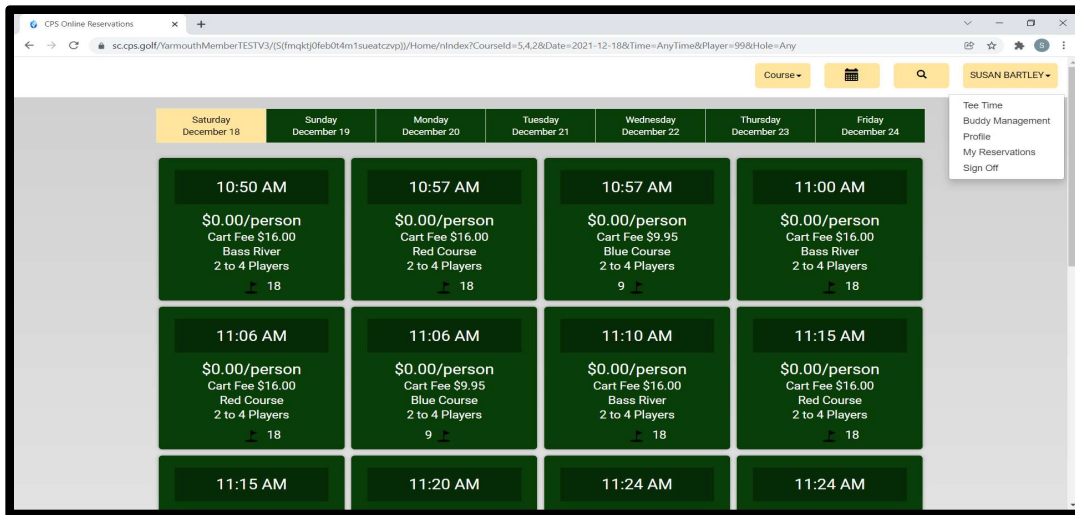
CPS Online Reservations

sc.cps.golf/YarmouthMemberTESTV3/(S(fmqktj0feb0t4m1sueatczvp))/Home/nIndex?CourseId=5,4,2&Date=2021-12-18&Time=AnyTime&Player=99&Hole=Any

Course

SUSAN BARTLEY

Tee Time
Buddy Management
Profile
My Reservations
Sign Off

| Saturday December 18 | Sunday December 19 | Monday December 20 | Tuesday December 21 | Wednesday December 22 | Thursday December 23 | Friday December 24 |
|---|---|---|---|---|---|---|

10:50 AM
$0.00/person
Cart Fee $16.00
Bass River
2 to 4 Players
18

10:57 AM
$0.00/person
Cart Fee $16.00
Red Course
2 to 4 Players
18

10:57 AM
$0.00/person
Cart Fee $9.95
Blue Course
2 to 4 Players
9

11:00 AM
$0.00/person
Cart Fee $16.00
Bass River
2 to 4 Players
18

11:06 AM
$0.00/person
Cart Fee $16.00
Red Course
2 to 4 Players
18

11:06 AM
$0.00/person
Cart Fee $9.95
Blue Course
2 to 4 Players
9

11:10 AM
$0.00/person
Cart Fee $16.00
Bass River
2 to 4 Players
18

11:15 AM
$0.00/person
Cart Fee $16.00
Red Course
2 to 4 Players
18

11:15 AM

11:20 AM

11:24 AM

11:24 AM